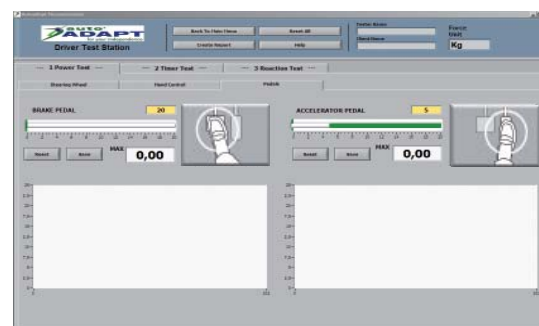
AUTO ADAPT

Driver Test Station

Back To Main Menu

Reset All

Create Report

Help

Dealer Name

Client Name

Force Unit

Kg

1 Power Test

2 Timer Test

3 Reaction Test

Steering Wheel

Hand Control

Pedals

BRAKE PEDAL

20

Reset

Save

MAX

0,00

ACCELERATOR PEDAL

5

Reset

Save

MAX

0,00